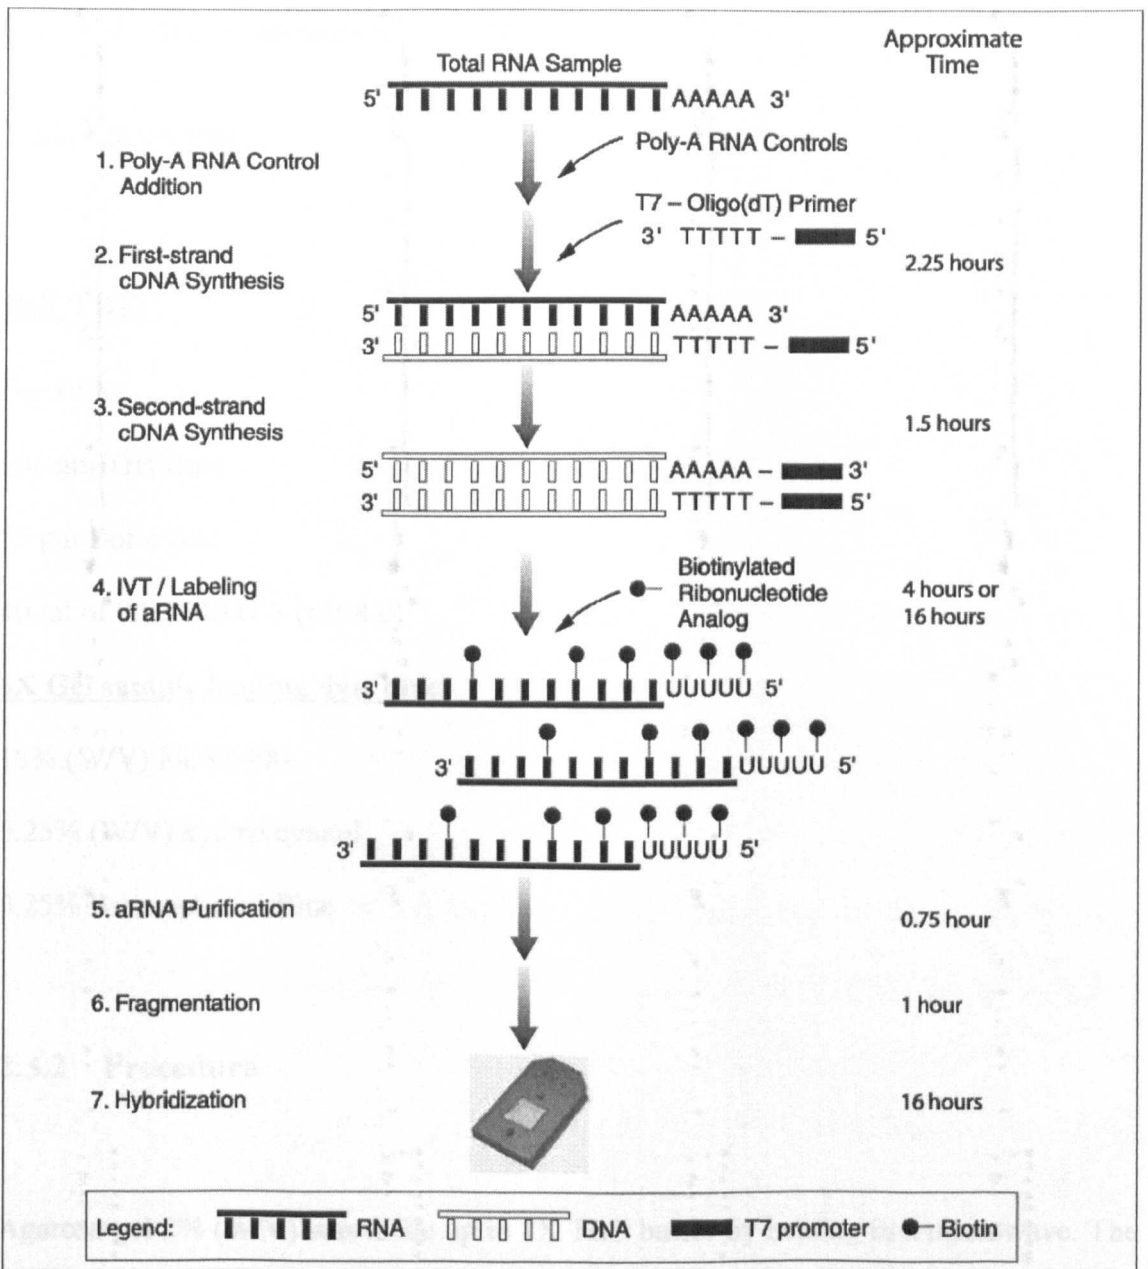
Total RNA Sample

Approximate Time

5' AAAAA 3'

1. Poly-A RNA Control Addition

Poly-A RNA Controls

T7 – Oligo(dT) Primer
3' TTTTT – 5'

2. First-strand cDNA Synthesis

2.25 hours

5' AAAAA 3'
3' TTTTT – 5'

3. Second-strand cDNA Synthesis

1.5 hours

5' AAAAA – 3'
3' TTTTT – 5'

4. IVT / Labeling of aRNA

Biotinylated Ribonucleotide Analog

4 hours or 16 hours

3' UUUUU 5'
3' UUUUU 5'
3' UUUUU 5'

5. aRNA Purification

0.75 hour

6. Fragmentation

1 hour

7. Hybridization

16 hours

Legend: RNA DNA T7 promoter Biotin